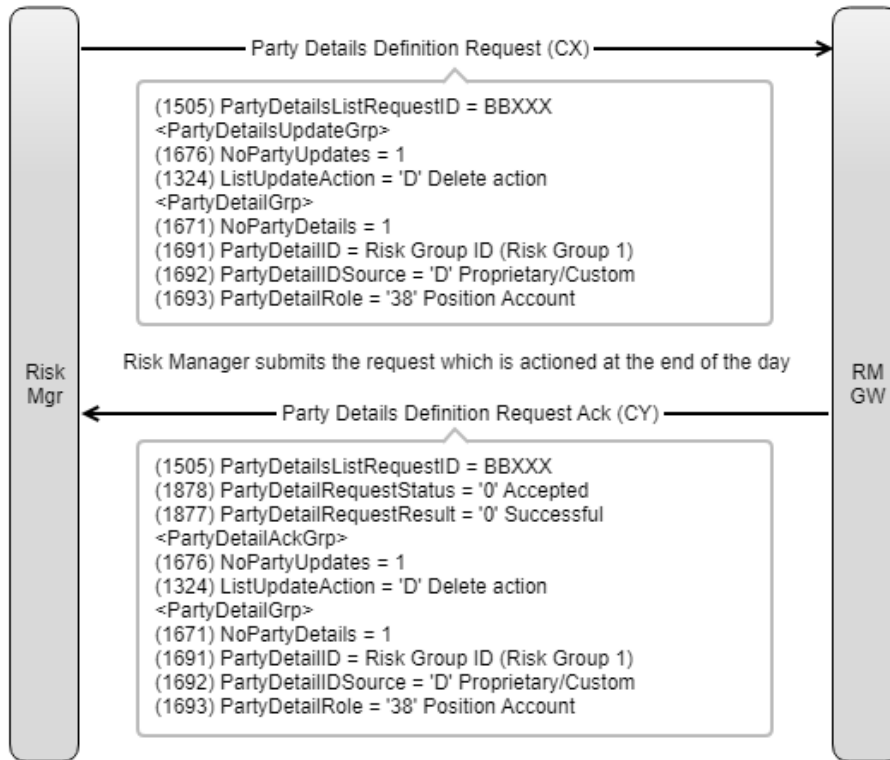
Party Details Definition Request (CX)

(1505) PartyDetailsListRequestID = BBXXX
<PartyDetailsUpdateGrp>
(1676) NoPartyUpdates = 1
(1324) ListUpdateAction = 'D' Delete action
<PartyDetailGrp>
(1671) NoPartyDetails = 1
(1691) PartyDetailID = Risk Group ID (Risk Group 1)
(1692) PartyDetailIDSource = 'D' Proprietary/Custom
(1693) PartyDetailRole = '38' Position Account

Risk Mgr

Risk Manager submits the request which is actioned at the end of the day

RM GW

Party Details Definition Request Ack (CY)

(1505) PartyDetailsListRequestID = BBXXX
(1878) PartyDetailRequestStatus = '0' Accepted
(1877) PartyDetailRequestResult = '0' Successful
<PartyDetailAckGrp>
(1676) NoPartyUpdates = 1
(1324) ListUpdateAction = 'D' Delete action
<PartyDetailGrp>
(1671) NoPartyDetails = 1
(1691) PartyDetailID = Risk Group ID (Risk Group 1)
(1692) PartyDetailIDSource = 'D' Proprietary/Custom
(1693) PartyDetailRole = '38' Position Account